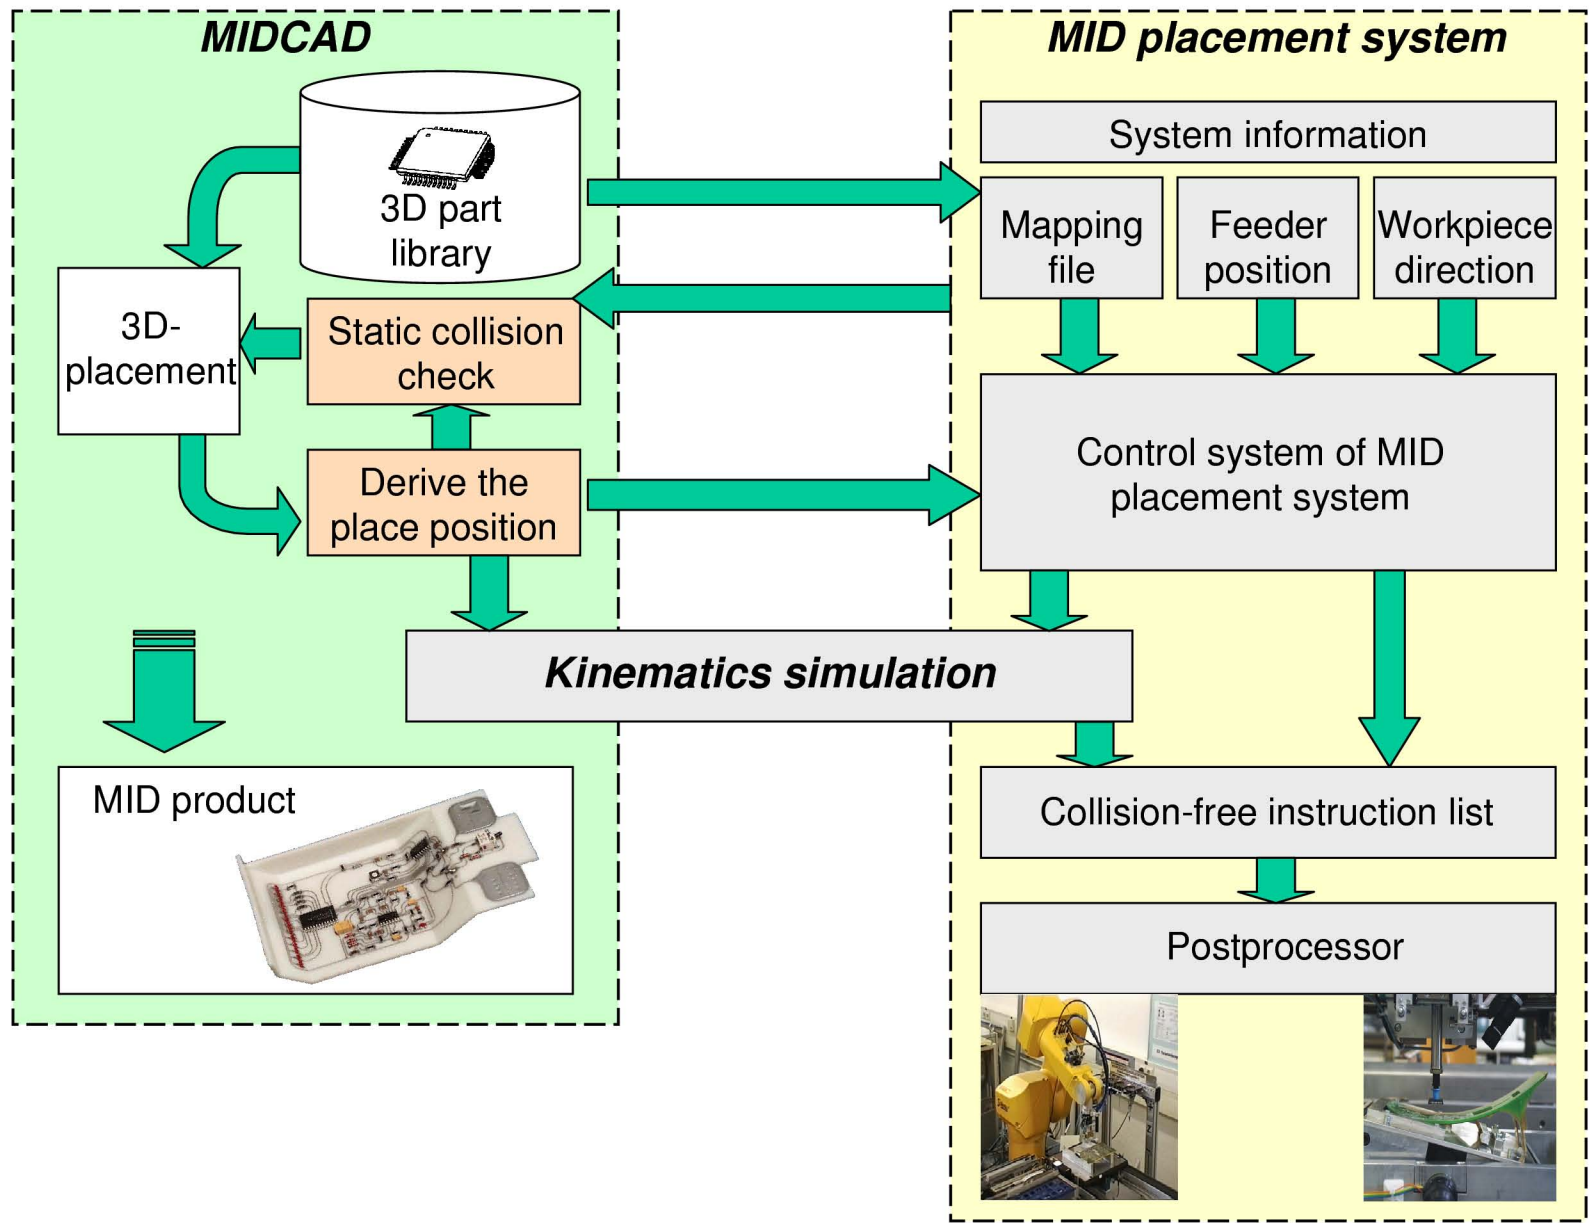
MIDCAD

MID placement system

3D part library

System information

Mapping file

Feeder position

Workpiece direction

3D-placement

Static collision check

Derive the place position

Control system of MID placement system

Kinematics simulation

MID product

Collision-free instruction list

Postprocessor